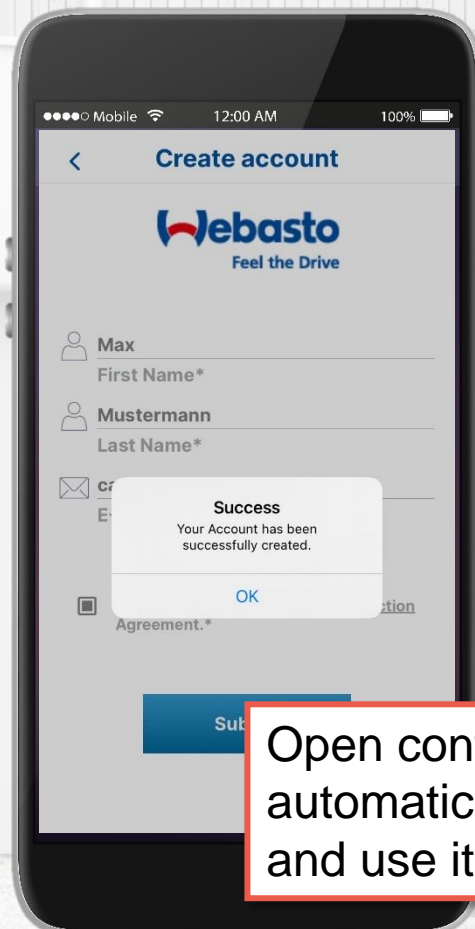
●●●●○ Mobile 12:00 AM 100%

<

Create account

Webasto
Feel the Drive

Max
First Name*

Mustermann
Last Name*

ca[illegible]
E-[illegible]

Success
Your Account has been successfully created.

OK

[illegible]ction
Agreement.*

Sub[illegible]

Open con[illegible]
automatic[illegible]
and use it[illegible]